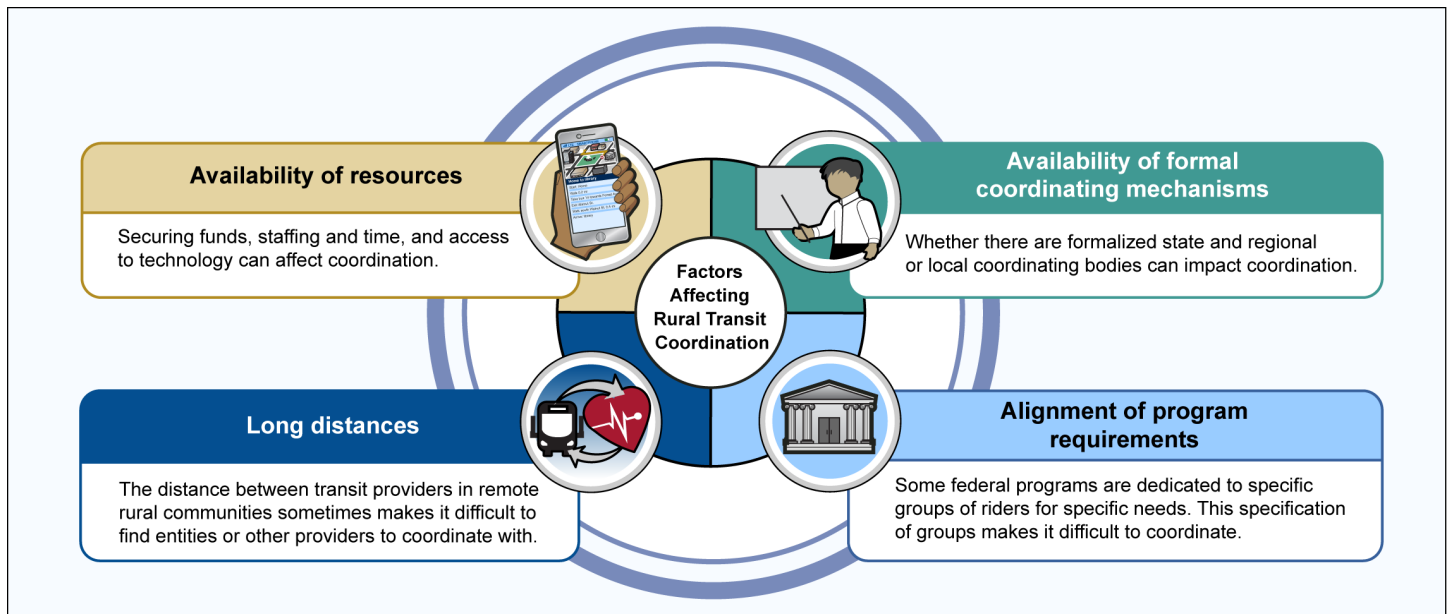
Factors Affecting Rural Transit Coordination

Availability of resources

Securing funds, staffing and time, and access to technology can affect coordination.

Availability of formal coordinating mechanisms

Whether there are formalized state and regional or local coordinating bodies can impact coordination.

Long distances

The distance between transit providers in remote rural communities sometimes makes it difficult to find entities or other providers to coordinate with.

Alignment of program requirements

Some federal programs are dedicated to specific groups of riders for specific needs. This specification of groups makes it difficult to coordinate.